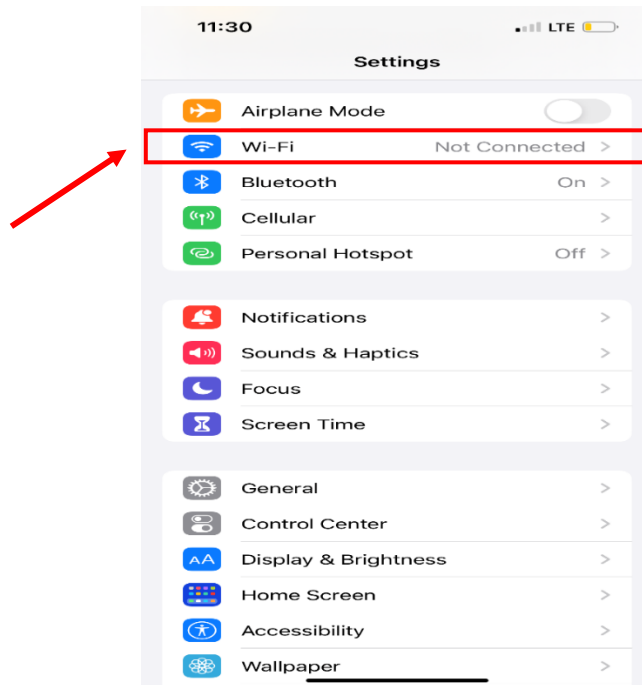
11:30
LTE
Settings

Airplane Mode
Wi-Fi Not Connected >
Bluetooth On >
Cellular >
Personal Hotspot Off >

Notifications >
Sounds & Haptics >
Focus >
Screen Time >

General >
Control Center >
AA Display & Brightness >
Home Screen >
Accessibility >
Wallpaper >